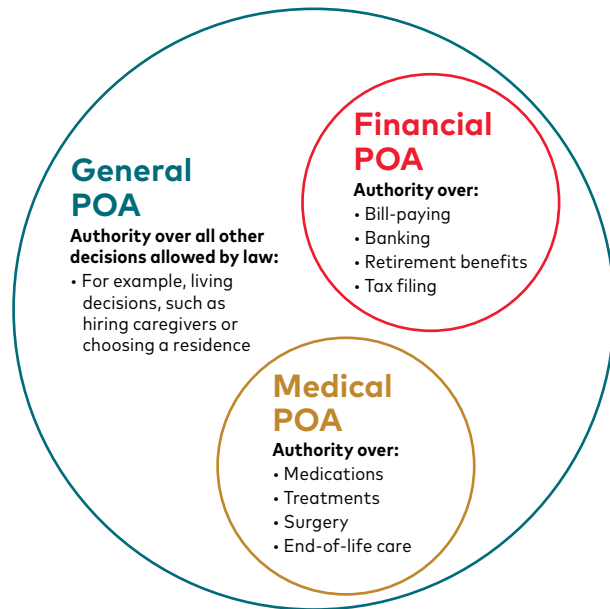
General POA

Authority over all other decisions allowed by law:

• For example, living decisions, such as hiring caregivers or choosing a residence

Financial POA

Authority over:

• Bill-paying
• Banking
• Retirement benefits
• Tax filing

Medical POA

Authority over:

• Medications
• Treatments
• Surgery
• End-of-life care